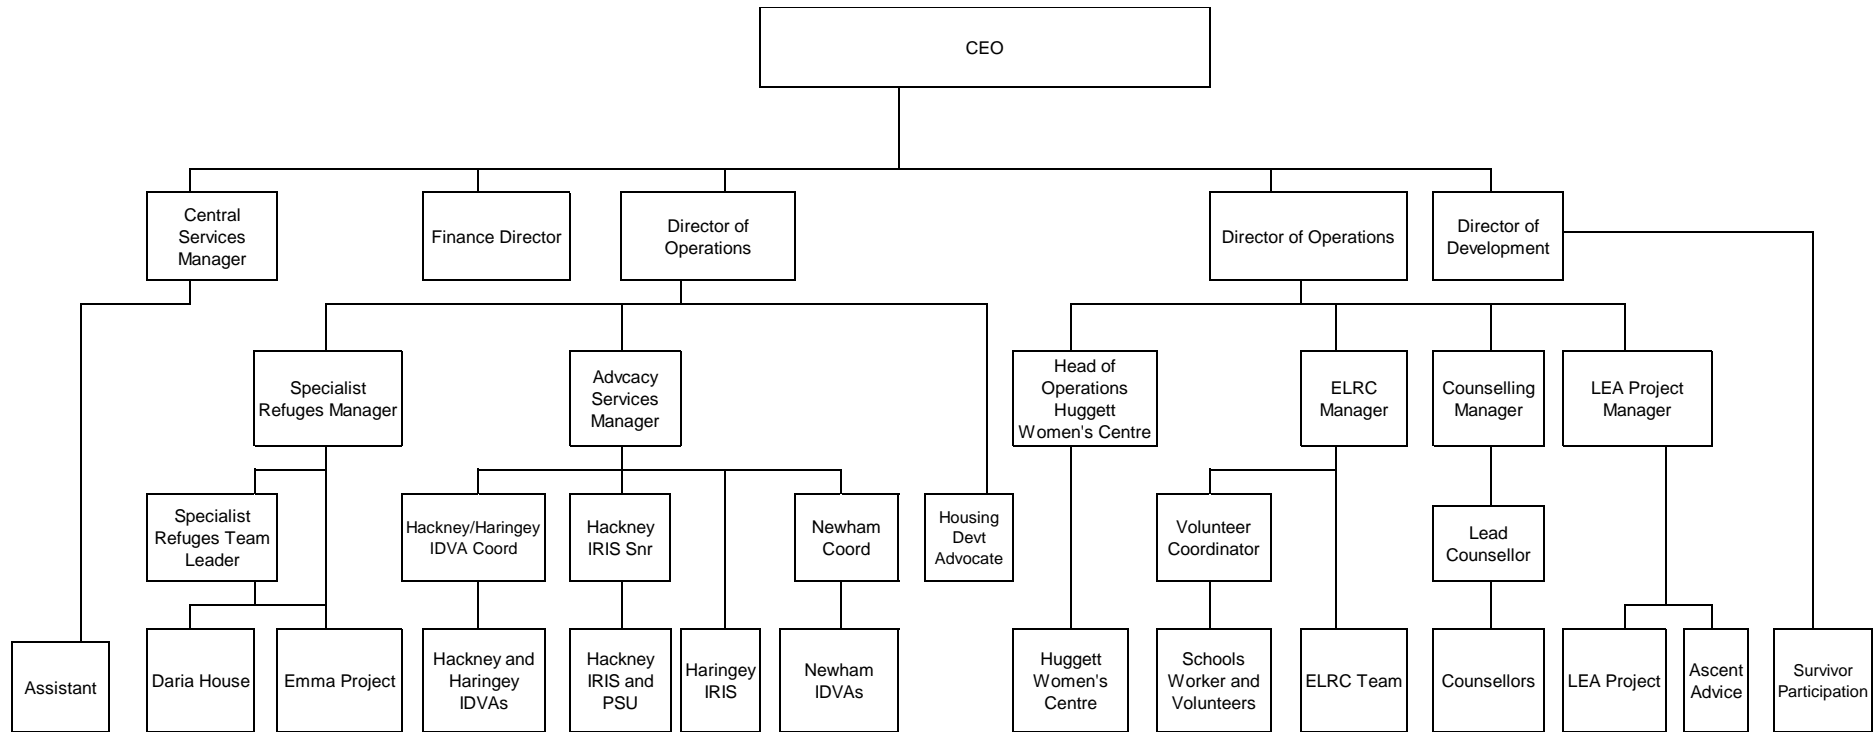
CEO

Central Services Manager

Finance Director

Director of Operations

Director of Operations

Director of Development

Specialist Refuges Manager

Advcacy Services Manager

Head of Operations Huggett Women's Centre

ELRC Manager

Counselling Manager

LEA Project Manager

Specialist Refuges Team Leader

Hackney/Haringey IDVA Coord

Hackney IRIS Snr

Newham Coord

Housing Devt Advocate

Volunteer Coordinator

Lead Counsellor

Assistant

Daria House

Emma Project

Hackney and Haringey IDVAs

Hackney IRIS and PSU

Haringey IRIS

Newham IDVAs

Huggett Women's Centre

Schools Worker and Volunteers

ELRC Team

Counsellors

LEA Project

Ascent Advice

Survivor Participation